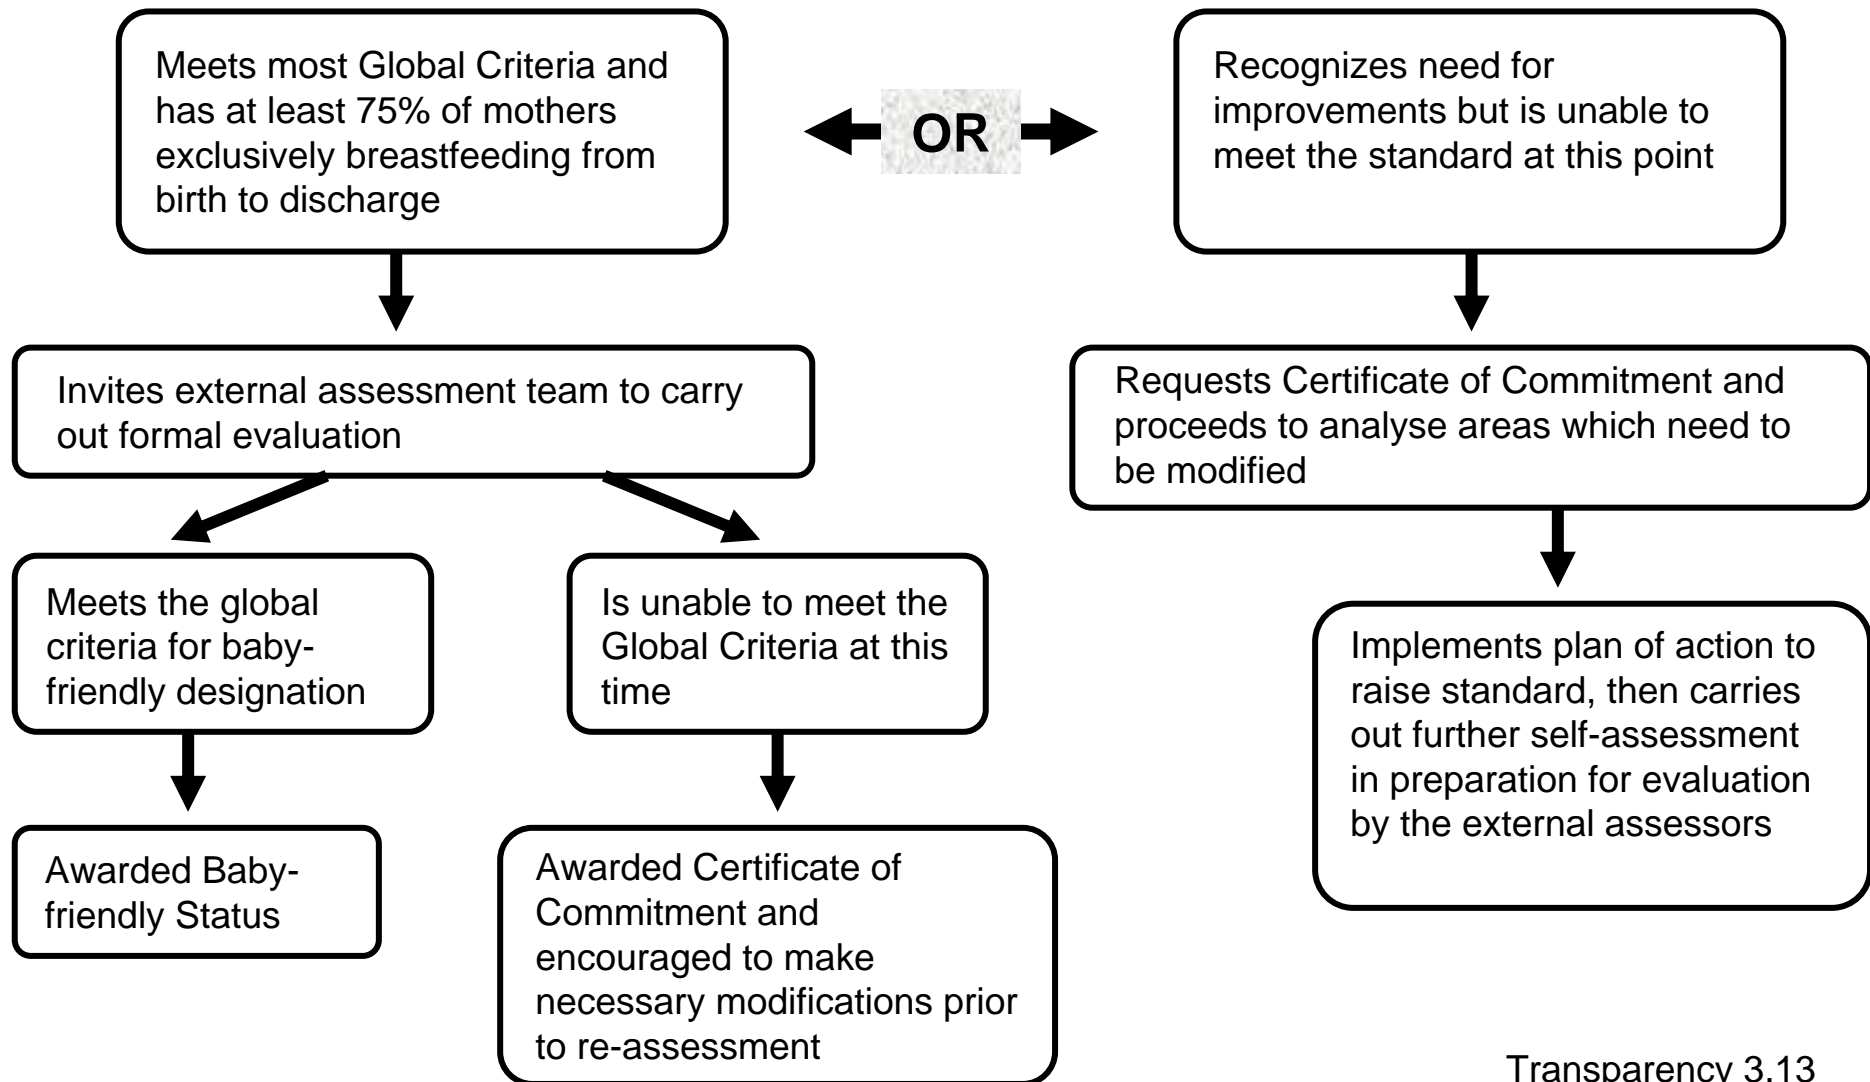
Meets most Global Criteria and has at least 75% of mothers exclusively breastfeeding from birth to discharge

OR

Recognizes need for improvements but is unable to meet the standard at this point

Invites external assessment team to carry out formal evaluation

Requests Certificate of Commitment and proceeds to analyse areas which need to be modified

Meets the global criteria for baby-friendly designation

Is unable to meet the Global Criteria at this time

Implements plan of action to raise standard, then carries out further self-assessment in preparation for evaluation by the external assessors

Awarded Baby-friendly Status

Awarded Certificate of Commitment and encouraged to make necessary modifications prior to re-assessment

Transparency 3.13